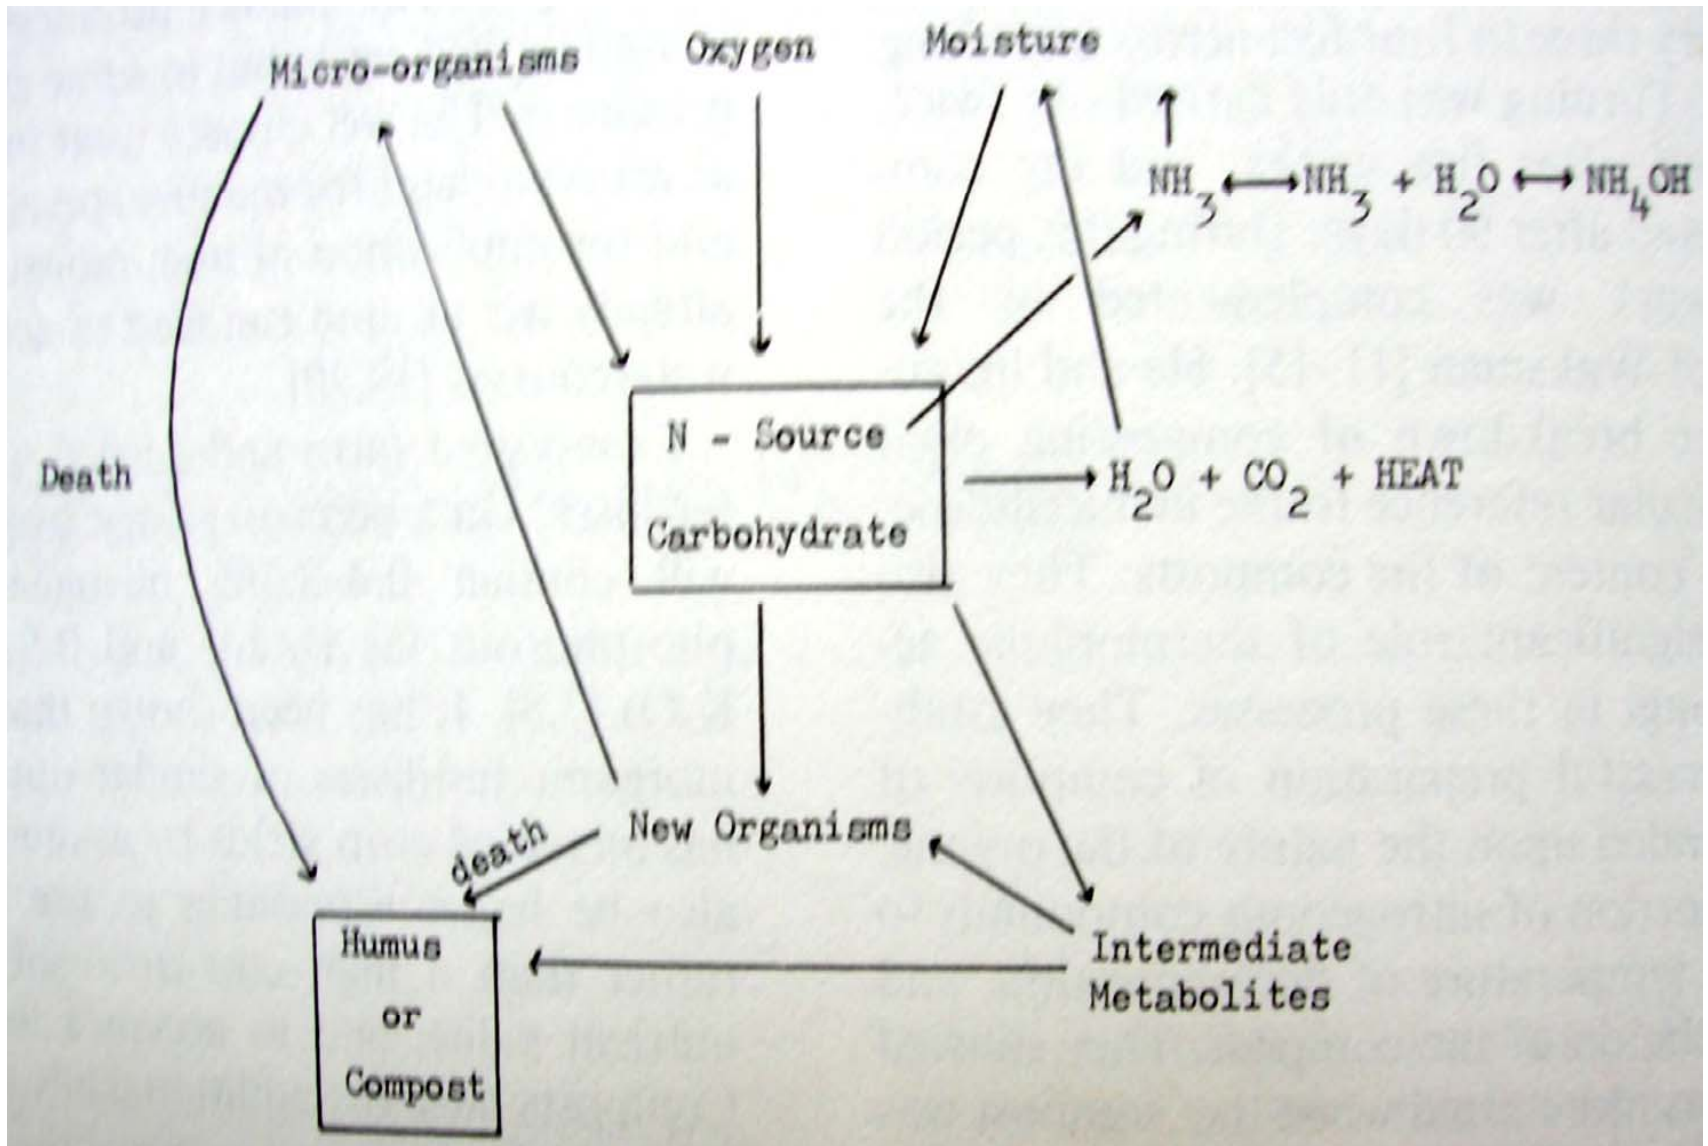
Micro-organisms

Oxygen

Moisture

$NH_3 \longleftrightarrow NH_3 + H_2O \longleftrightarrow NH_4OH$

Death

N - Source

Carbohydrate

$\longrightarrow H_2O + CO_2 + HEAT$

New Organisms

death

Humus

or

Compost

Intermediate Metabolites